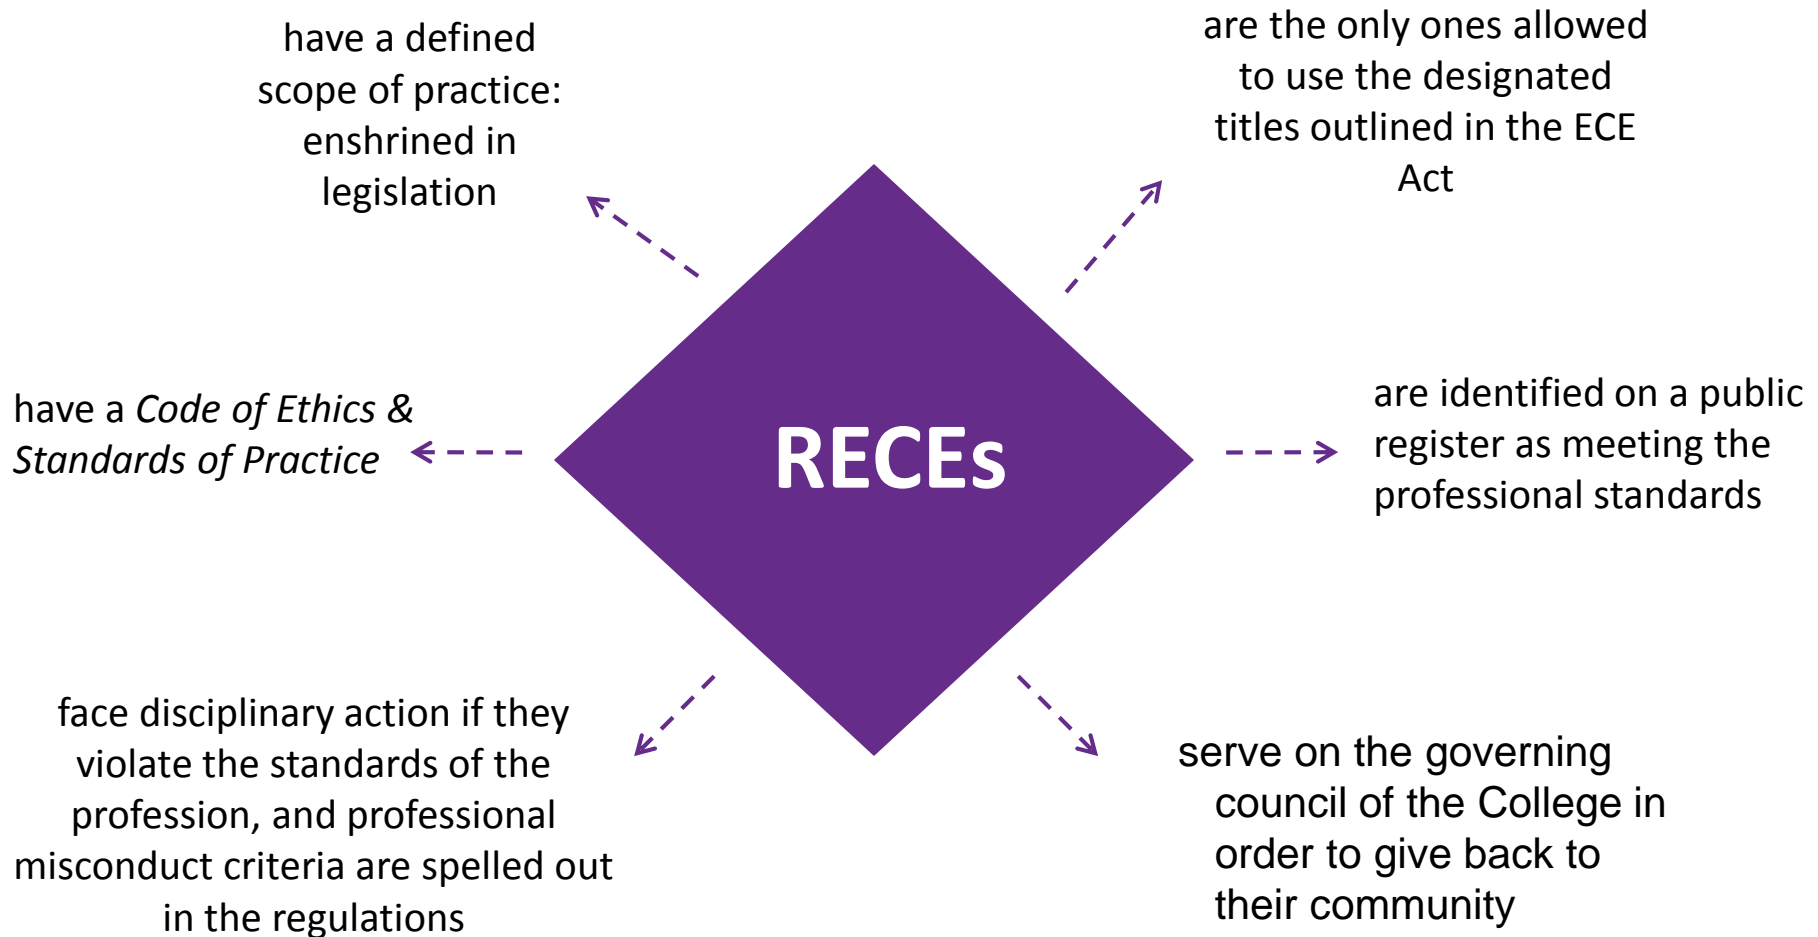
have a defined scope of practice: enshrined in legislation

are the only ones allowed to use the designated titles outlined in the ECE Act

have a *Code of Ethics & Standards of Practice*

RECEs

are identified on a public register as meeting the professional standards

face disciplinary action if they violate the standards of the profession, and professional misconduct criteria are spelled out in the regulations

serve on the governing council of the College in order to give back to their community